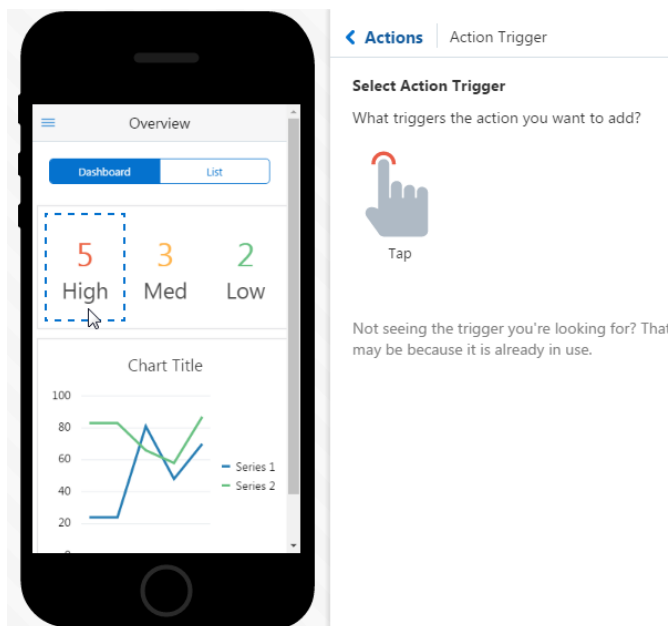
Overview

Dashboard | List

5 High
3 Med
2 Low

Chart Title

100
80
60
40
20
0

Series 1
Series 2

< Actions | Action Trigger

Select Action Trigger

What triggers the action you want to add?

Tap

Not seeing the trigger you're looking for? That may be because it is already in use.